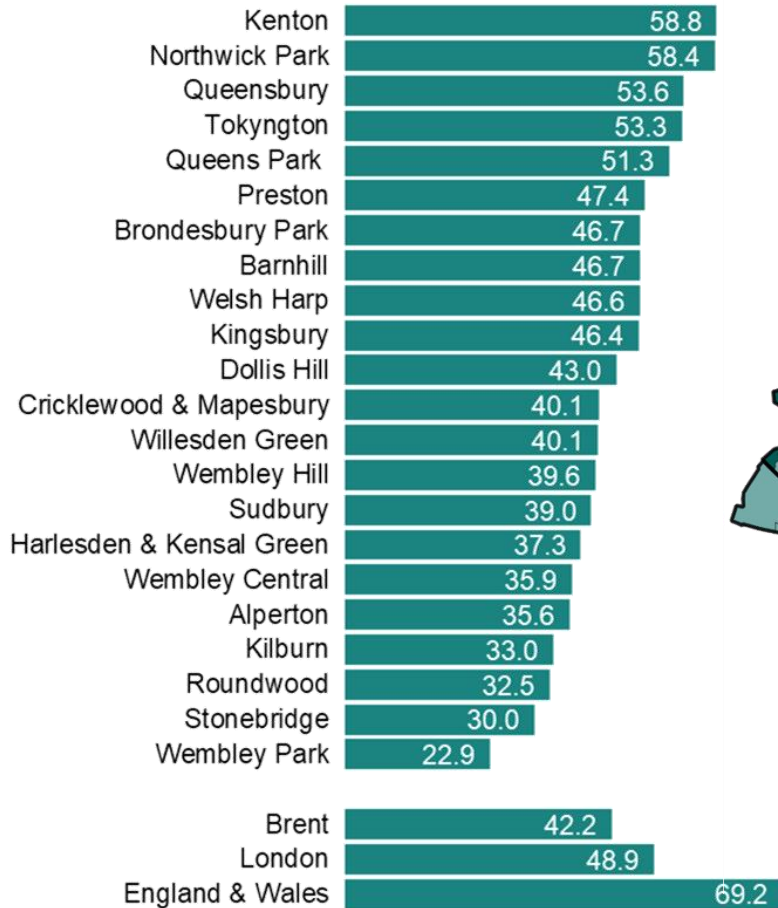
Kenton 58.8
Northwick Park 58.4
Queensbury 53.6
Tokyngton 53.3
Queens Park 51.3
Preston 47.4
Brondesbury Park 46.7
Barnhill 46.7
Welsh Harp 46.6
Kingsbury 46.4
Dollis Hill 43.0
Cricklewood & Mapesbury 40.1
Willesden Green 40.1
Wembley Hill 39.6
Sudbury 39.0
Harlesden & Kensal Green 37.3
Wembley Central 35.9
Alperton 35.6
Kilburn 33.0
Roundwood 32.5
Stonebridge 30.0
Wembley Park 22.9

Brent 42.2
London 48.9
England & Wales 69.2